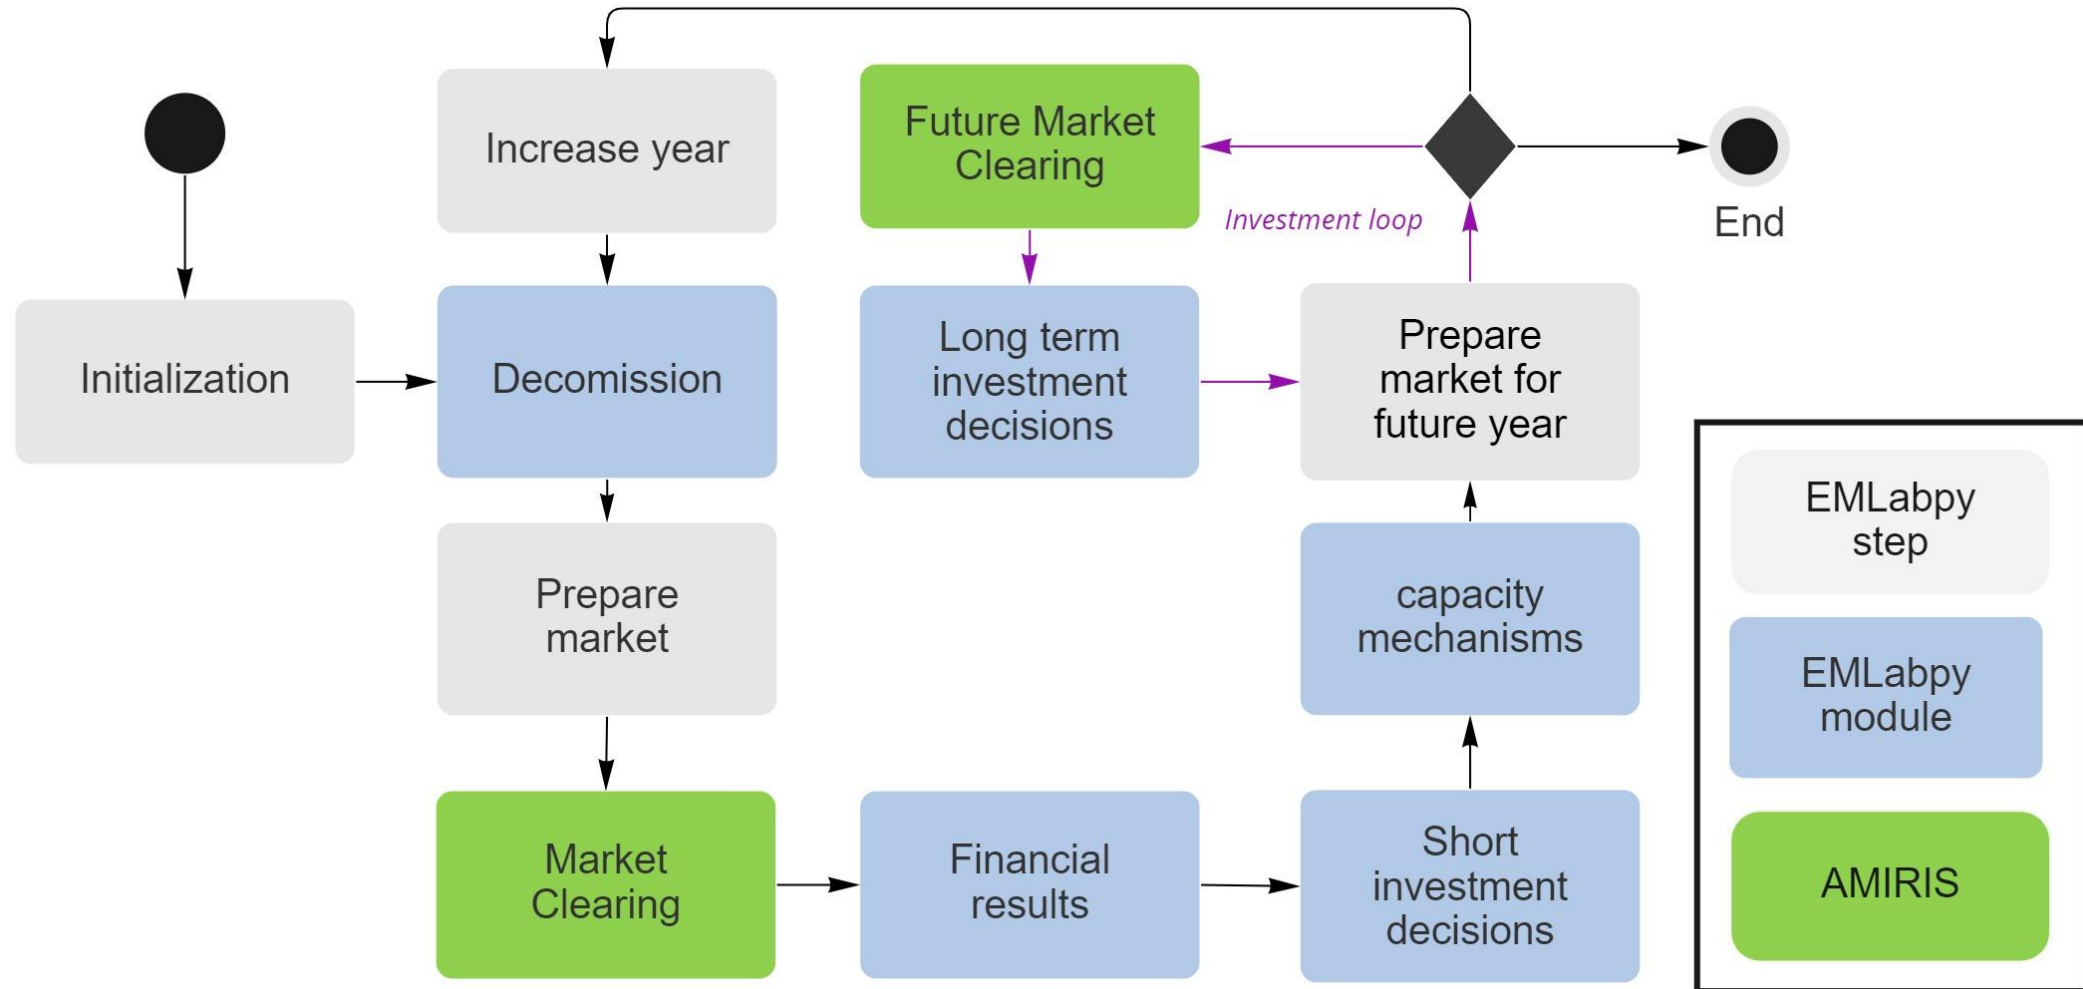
Increase year

Future Market Clearing

Investment loop

End

Initialization

Decomission

Long term investment decisions

Prepare market for future year

Prepare market

capacity mechanisms

Market Clearing

Financial results

Short investment decisions

EMLabpy step

EMLabpy module

AMIRIS